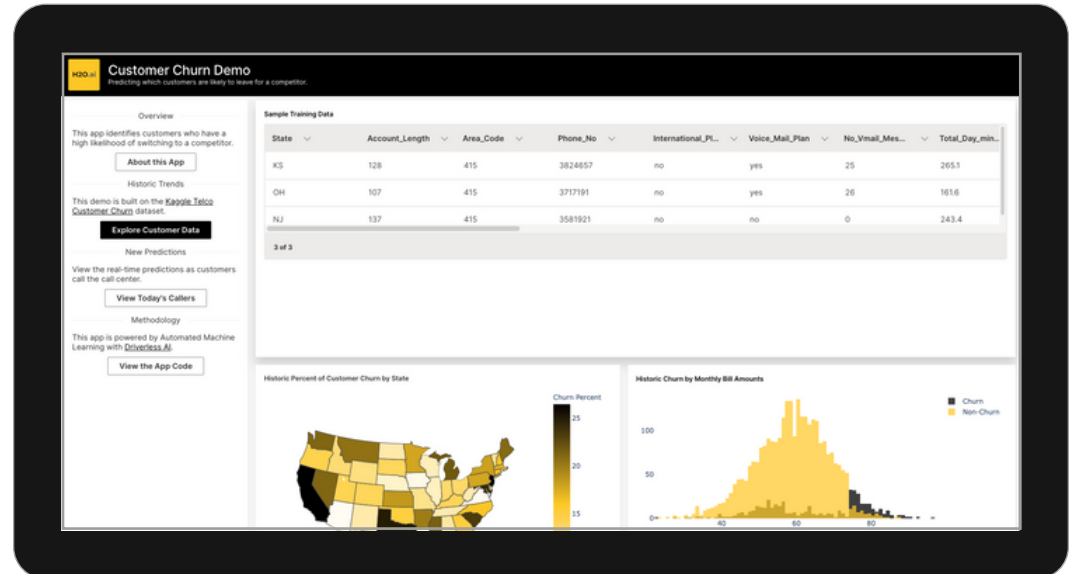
H2O.ai
Customer Churn Demo
Predicting which customers are likely to leave for a competitor.

Overview
This app identifies customers who have a high likelihood of switching to a competitor.
About this App
Historic Trends
This demo is built on the Kaggle Telco Customer Churn dataset.
Explore Customer Data
New Predictions
View the real-time predictions as customers call the call center.
View Today's Callers
Methodology
This app is powered by Automated Machine Learning with Driverless AI.
View the App Code

Sample Training Data

| State | Account_Length | Area_Code | Phone_No | International_Pl... | Voice_Mail_Plan | No_Vmail_Mes... | Total_Day_min... |
|---|---|---|---|---|---|---|---|
| KS | 128 | 415 | 3824657 | no | yes | 25 | 265.1 |
| OH | 107 | 415 | 3717191 | no | yes | 26 | 161.6 |
| NJ | 137 | 415 | 3581921 | no | no | 0 | 243.4 |

3 of 3

Historic Percent of Customer Churn by State
Churn Percent
25
20
15

Historic Churn by Monthly Bill Amounts
Churn
Non-Churn
100
50
0
40
60
80